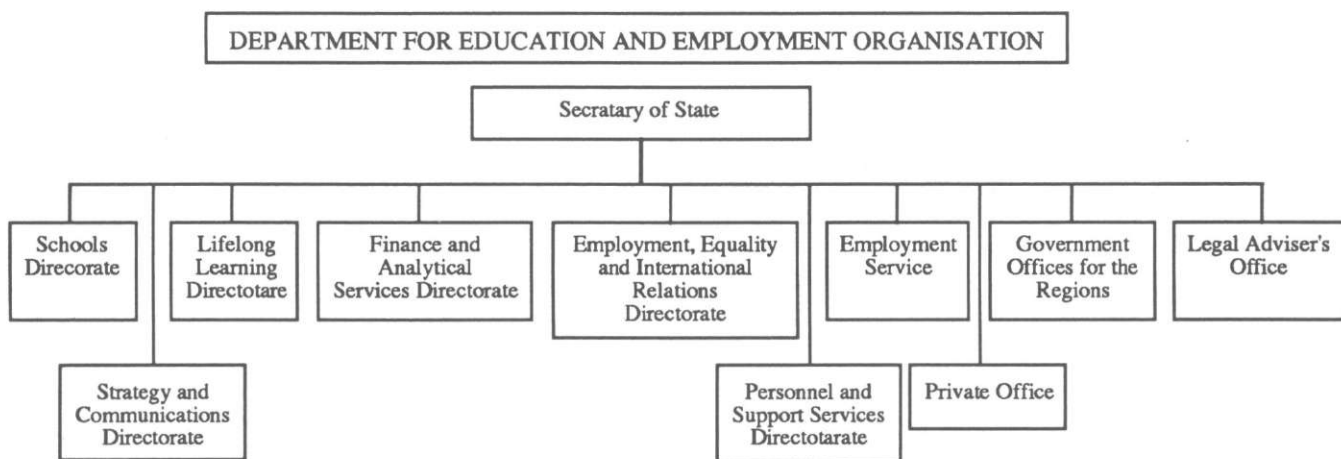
DEPARTMENT FOR EDUCATION AND EMPLOYMENT ORGANISATION

Secratary of State

Schools Direcorate

Lifelong Learning Directotare

Finance and Analytical Services Directorate

Employment, Equality and International Relations Directorate

Employment Service

Government Offices for the Regions

Legal Adviser's Office

Strategy and Communications Directorate

Personnel and Support Services Directotarate

Private Office